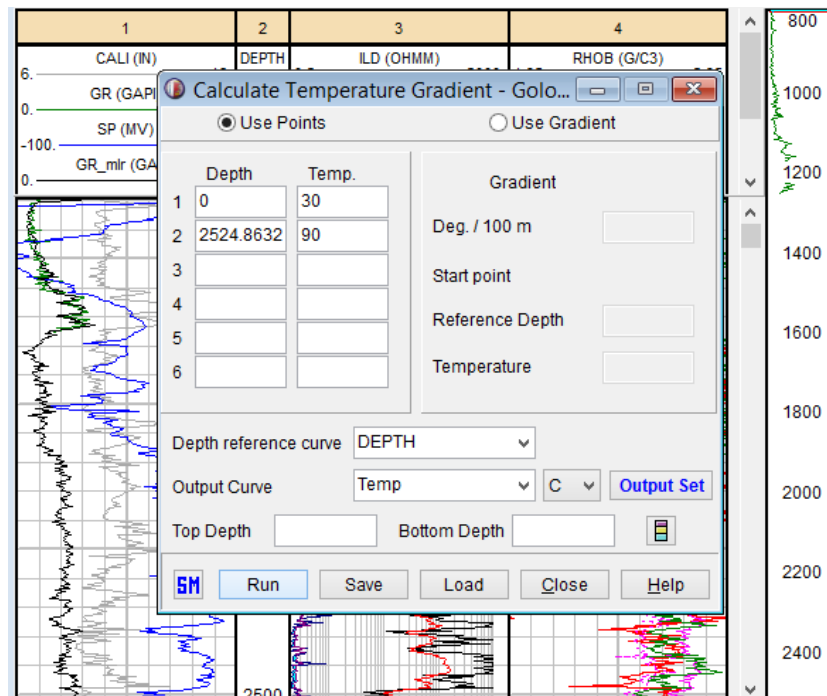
1
2
3
4
CALI (IN)
DEPTH
ILD (OHMM)
RHOB (G/C3)
6.
GR (GAPI
0.
SP (MV)
-100.
GR_mlr (GA
0.
Calculate Temperature Gradient - Golo...
Use Points
Use Gradient
Depth
Temp.
1 0 30
2 2524.8632 90
3
4
5
6
Gradient
Deg. / 100 m
Start point
Reference Depth
Temperature
Depth reference curve DEPTH
Output Curve Temp C Output Set
Top Depth
Bottom Depth
SM
Run
Save
Load
Close
Help
2500
800
1000
1200
1400
1600
1800
2000
2200
2400